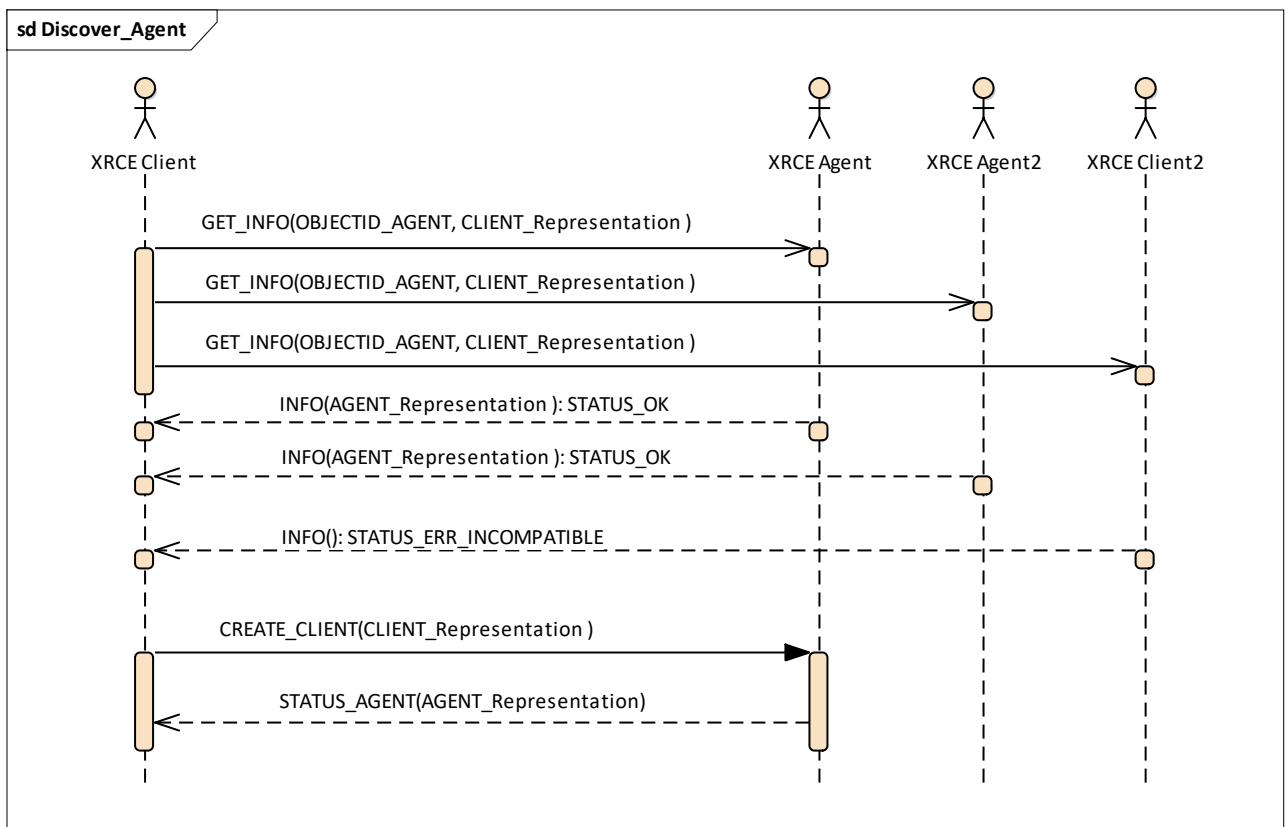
sd Discover_Agent

XRCE Client

XRCE Agent

XRCE Agent2

XRCE Client2

GET_INFO(OBJECTID_AGENT, CLIENT_Representation )

GET_INFO(OBJECTID_AGENT, CLIENT_Representation )

GET_INFO(OBJECTID_AGENT, CLIENT_Representation )

INFO(AGENT_Representation ): STATUS_OK

INFO(AGENT_Representation ): STATUS_OK

INFO(): STATUS_ERR_INCOMPATIBLE

CREATE_CLIENT(CLIENT_Representation )

STATUS_AGENT(AGENT_Representation)